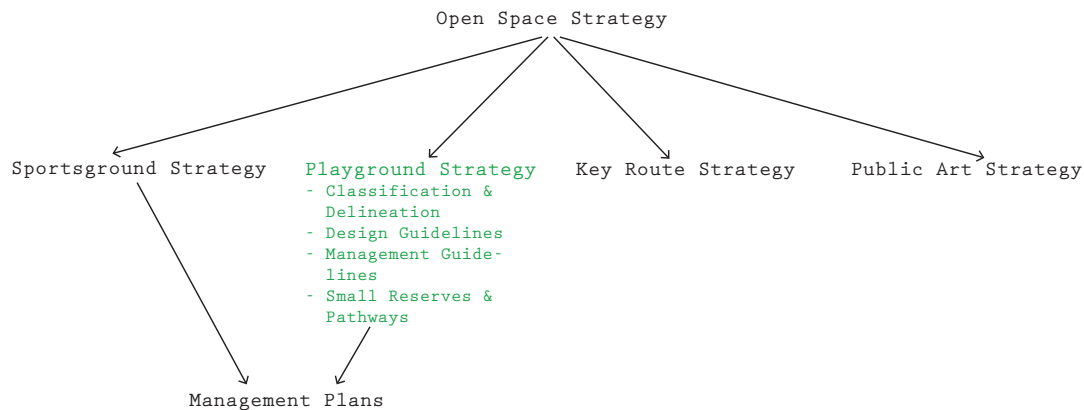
Open Space Strategy

Sportsground Strategy

Playground Strategy
- Classification & Delineation
- Design Guidelines
- Management Guidelines
- Small Reserves & Pathways

Key Route Strategy

Public Art Strategy

Management Plans